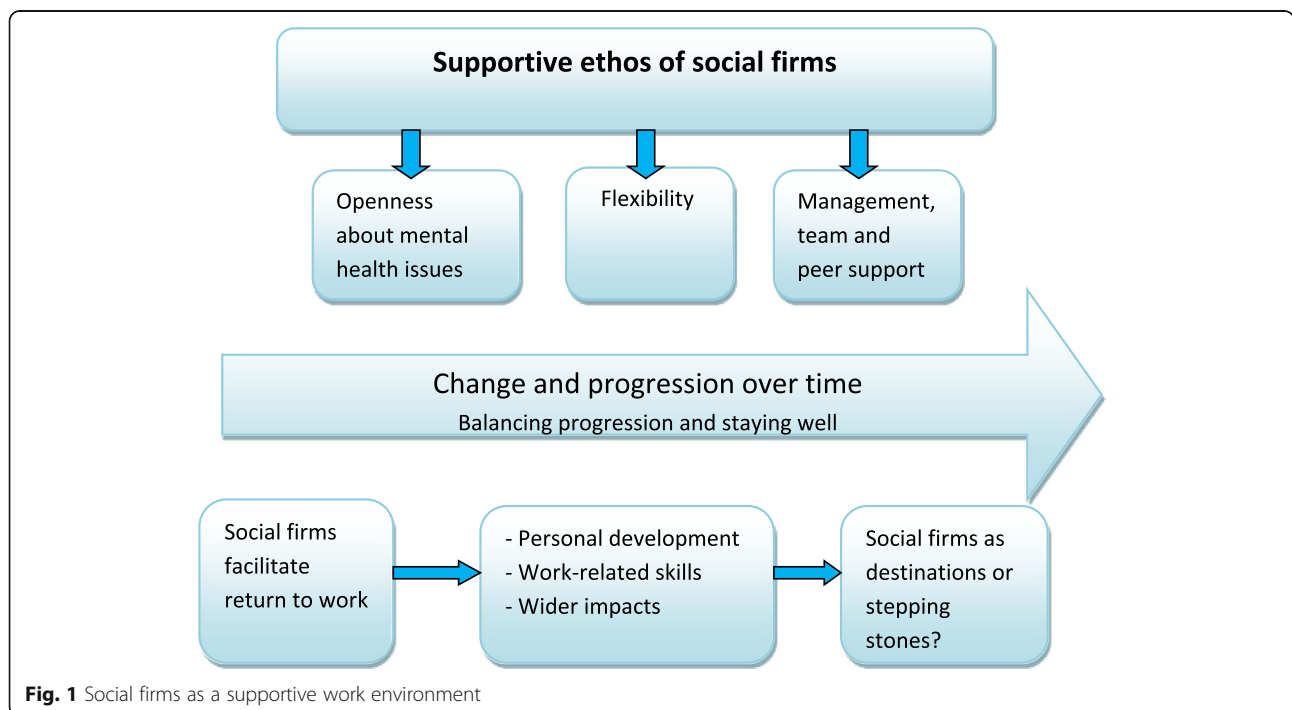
Supportive ethos of social firms

Openness about mental health issues

Flexibility

Management, team and peer support

Change and progression over time

Balancing progression and staying well

Social firms facilitate return to work

- Personal development
- Work-related skills
- Wider impacts

Social firms as destinations or stepping stones?

**Fig. 1** Social firms as a supportive work environment